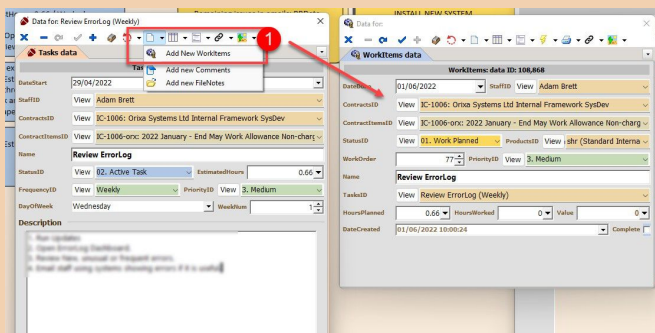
Data for: Review ErrorLog (Weekly)

Tasks data

Add New WorkItems

Add new Comments

Add new FileNotes

1

DateStart 29/04/2022

StaffID View Adam Brett

ContractID View IC-1006: Orixa Systems Ltd Internal Framework SysDev

ContractItemsID View IC-1006-orx: 2022 January - End May Work Allowance Non-charg

Name Review ErrorLog

StatusID View 02. Active Task EstimatedHours 0.66

FrequencyID View Weekly PriorityID View 3. Medium

DayOfWeek Wednesday WeekNum 1

Description

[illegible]

INSTALL NEW SYSTEM

Data for:

WorkItems data

WorkItems: data ID: 108,868

DateDone 01/06/2022 StaffID View Adam Brett

ContractsID View IC-1006: Orixa Systems Ltd Internal Framework SysDev

ContractItemsID View IC-1006-orx: 2022 January - End May Work Allowance Non-charg

StatusID View 01. Work Planned ProductsID View shr (Standard Interna

WorkOrder 77 PriorityID View 3. Medium

Name Review ErrorLog

TasksID View Review ErrorLog (Weekly)

HoursPlanned 0.66 HoursWorked 0 Value 0

DateCreated 01/06/2022 10:00:24 Complete